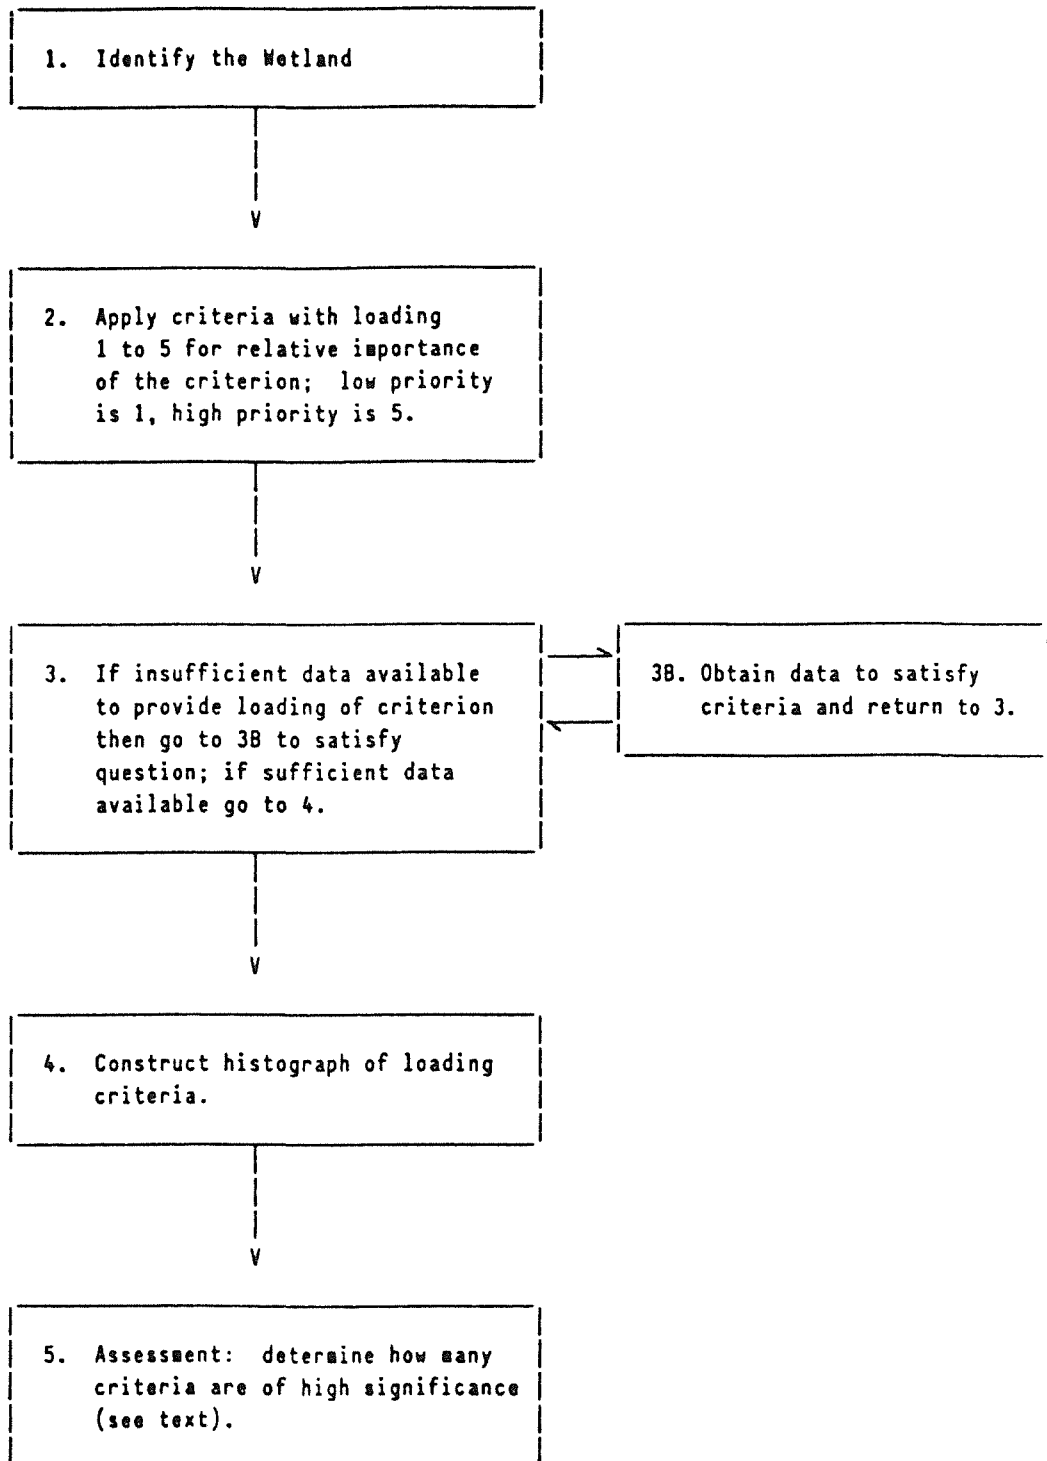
1. Identify the Wetland

V

2. Apply criteria with loading 1 to 5 for relative importance of the criterion; low priority is 1, high priority is 5.

V

3. If insufficient data available to provide loading of criterion then go to 3B to satisfy question; if sufficient data available go to 4.

3B. Obtain data to satisfy criteria and return to 3.

V

4. Construct histograph of loading criteria.

V

5. Assessment: determine how many criteria are of high significance (see text).